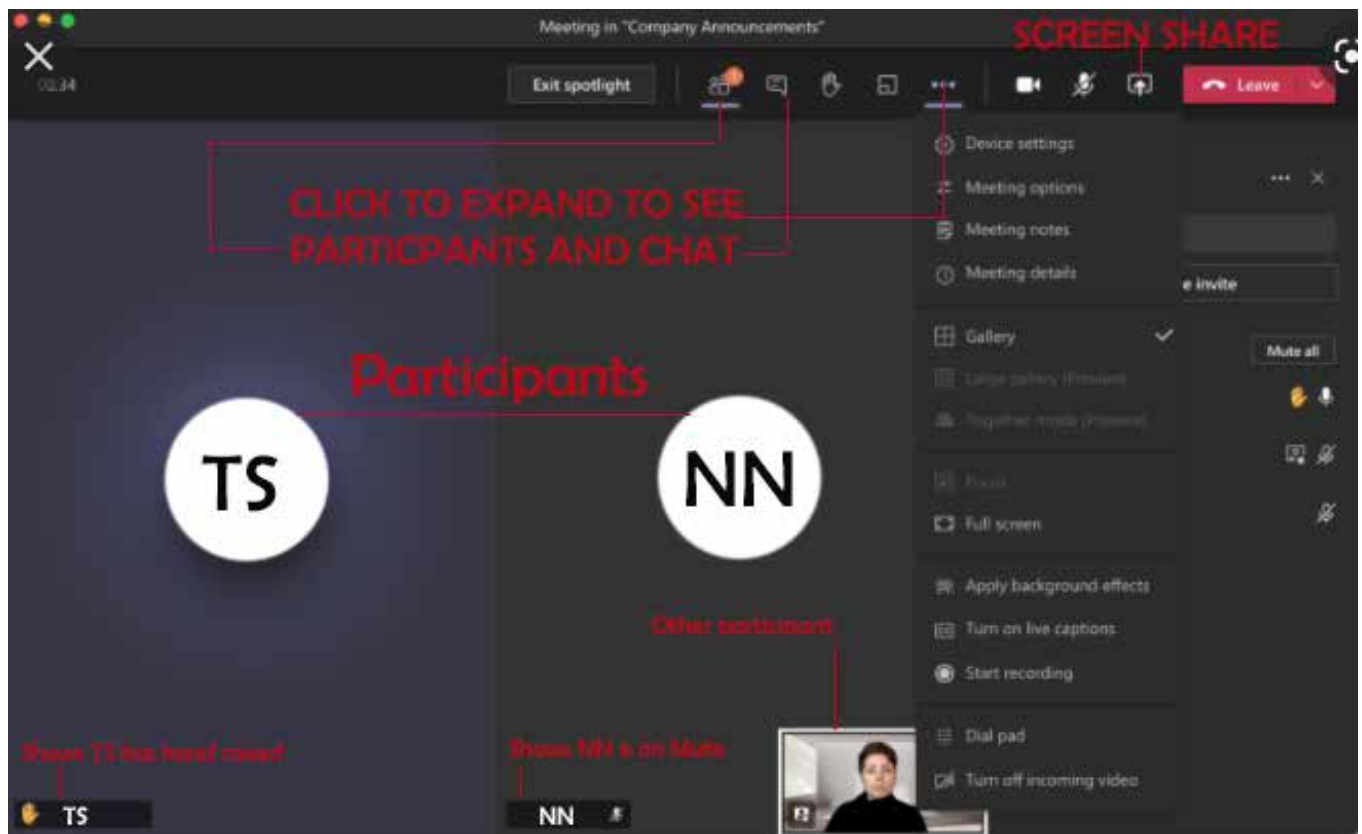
Meeting in "Company Announcements"

02:34

Exit spotlight

SCREEN SHARE

Leave

Device settings
Meeting options
Meeting notes
Meeting details

Gallery
Large gallery (Preview)
Together mode (Preview)

Focus
Full screen

Apply background effects
Turn on live captions
Start recording

Dial pad
Turn off incoming video

CLICK TO EXPAND TO SEE PARTICPANTS AND CHAT

e invite

Mute all

Participants

TS

NN

Other participant

Shows TS has hand raised

Shows NN is on Mute

TS

NN